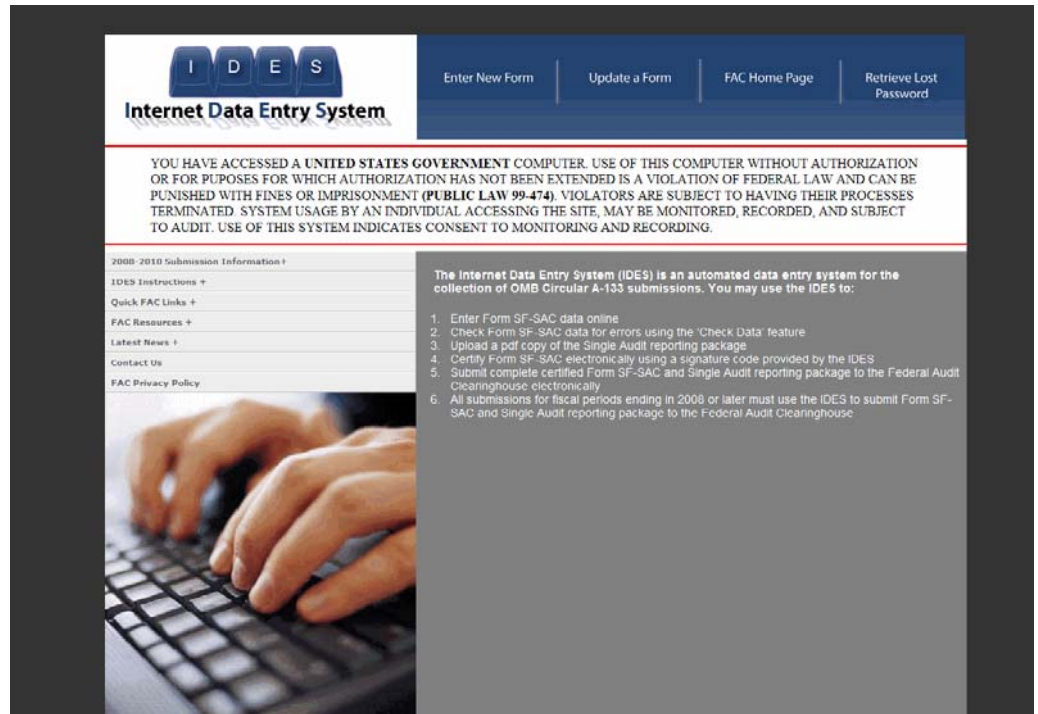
I D E S

Internet Data Entry System

Enter New Form

Update a Form

FAC Home Page

Retrieve Lost Password

YOU HAVE ACCESSED A UNITED STATES GOVERNMENT COMPUTER. USE OF THIS COMPUTER WITHOUT AUTHORIZATION OR FOR PUPOSES FOR WHICH AUTHORIZATION HAS NOT BEEN EXTENDED IS A VIOLATION OF FEDERAL LAW AND CAN BE PUNISHED WITH FINES OR IMPRISONMENT (PUBLIC LAW 99-474). VIOLATORS ARE SUBJECT TO HAVING THEIR PROCESSES TERMINATED. SYSTEM USAGE BY AN INDIVIDUAL ACCESSING THE SITE, MAY BE MONITORED, RECORDED, AND SUBJECT TO AUDIT. USE OF THIS SYSTEM INDICATES CONSENT TO MONITORING AND RECORDING.

2008-2010 Submission Information +

IDES Instructions +

Quick FAC Links +

FAC Resources +

Latest News +

Contact Us

FAC Privacy Policy

The Internet Data Entry System (IDES) is an automated data entry system for the collection of OMB Circular A-133 submissions. You may use the IDES to:

1. Enter Form SF-SAC data online
2. Check Form SF-SAC data for errors using the 'Check Data' feature
3. Upload a pdf copy of the Single Audit reporting package
4. Certify Form SF-SAC electronically using a signature code provided by the IDES
5. Submit complete certified Form SF-SAC and Single Audit reporting package to the Federal Audit Clearinghouse electronically
6. All submissions for fiscal periods ending in 2008 or later must use the IDES to submit Form SF-SAC and Single Audit reporting package to the Federal Audit Clearinghouse